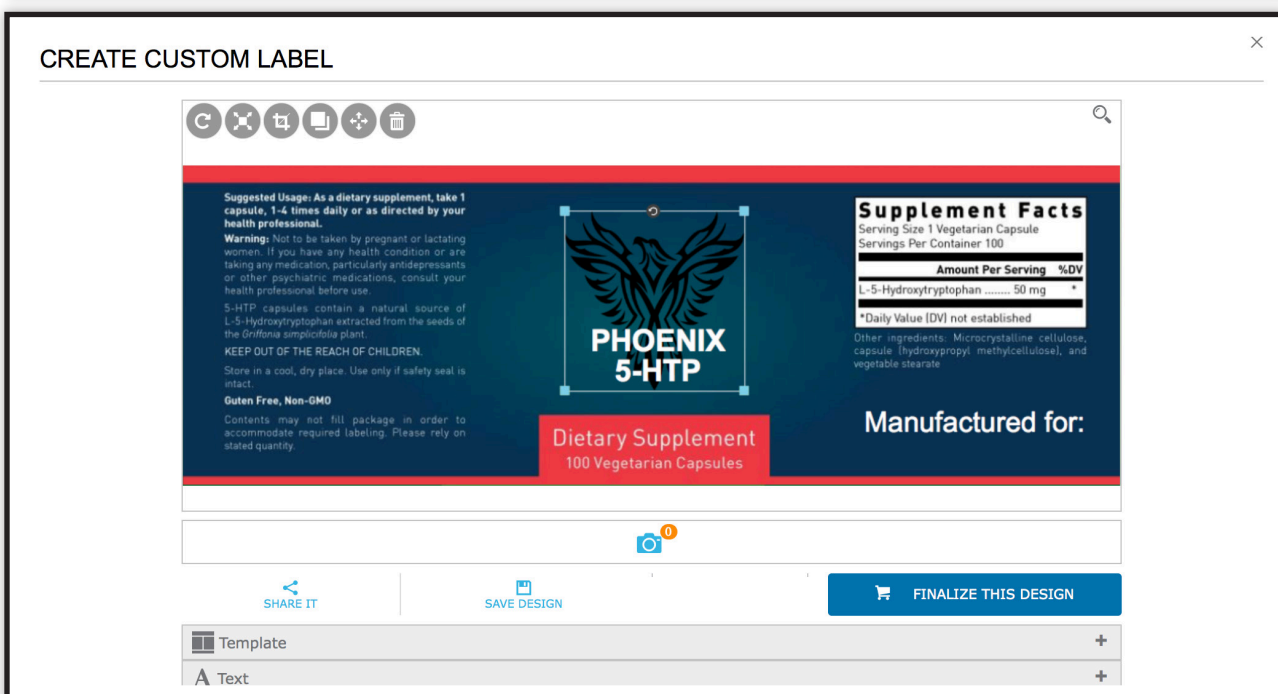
CREATE CUSTOM LABEL

×

Suggested Usage: As a dietary supplement, take 1 capsule, 1-4 times daily or as directed by your health professional.

Warning: Not to be taken by pregnant or lactating women. If you have any health condition or are taking any medication, particularly antidepressants or other psychiatric medications, consult your health professional before use.

5-HTP capsules contain a natural source of L-5-Hydroxytryptophan extracted from the seeds of the Griffonia simplicifolia plant.

KEEP OUT OF THE REACH OF CHILDREN.

Store in a cool, dry place. Use only if safety seal is intact.

Guten Free, Non-GMO

Contents may not fill package in order to accommodate required labeling. Please rely on stated quantity.

PHOENIX 5-HTP

Dietary Supplement
100 Vegetarian Capsules

Supplement Facts
Serving Size 1 Vegetarian Capsule
Servings Per Container 100

| Amount Per Serving | %DV |
|---|---|
| L-5-Hydroxytryptophan ........ 50 mg | * |

*Daily Value (DV) not established

Other ingredients: Microcrystalline cellulose, capsule (hydroxypropyl methylcellulose), and vegetable stearate

Manufactured for:

0

SHARE IT

SAVE DESIGN

FINALIZE THIS DESIGN

Template +

Text +